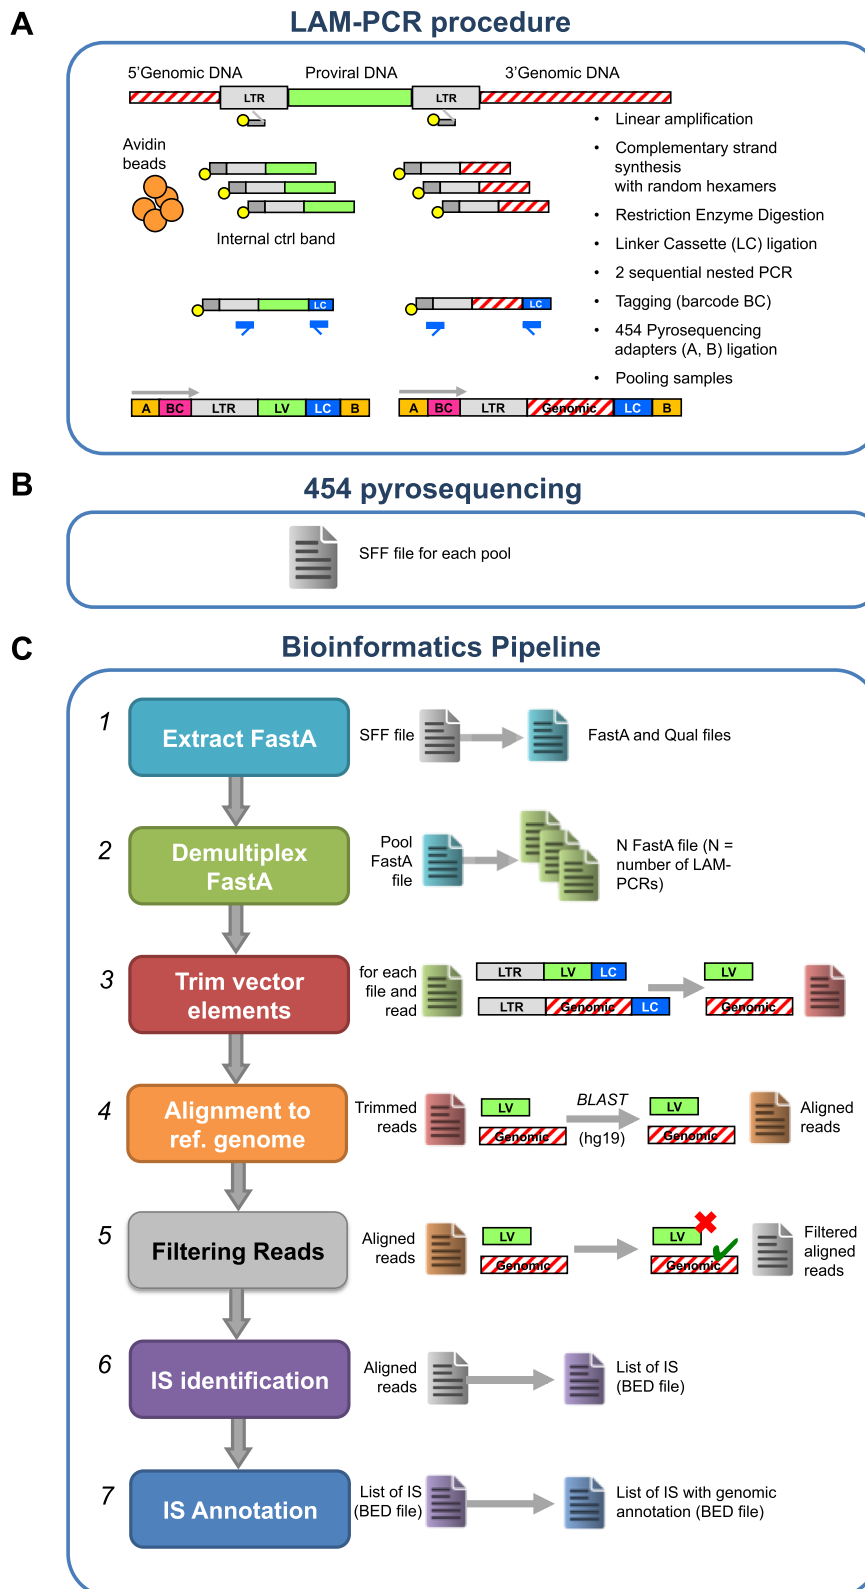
A

LAM-PCR procedure

5'Genomic DNA Proviral DNA 3'Genomic DNA

LTR LTR

Avidin beads

Internal ctrl band

LC LC

A BC LTR LV LC B

A BC LTR Genomic LC B

- Linear amplification
- Complementary strand synthesis with random hexamers
- Restriction Enzyme Digestion
- Linker Cassette (LC) ligation
- 2 sequential nested PCR
- Tagging (barcode BC)
- 454 Pyrosequencing adapters (A, B) ligation
- Pooling samples

B

454 pyrosequencing

SFF file for each pool

C

Bioinformatics Pipeline

1 Extract FastA SFF file FastA and Qual files

2 Demultiplex FastA Pool FastA file N FastA file (N = number of LAM-PCRs)

3 Trim vector elements for each file and read LTR LV LC LTR Genomic LC LV Genomic

4 Alignment to ref. genome Trimmed reads LV Genomic BLAST (hg19) LV Genomic Aligned reads

5 Filtering Reads Aligned reads LV Genomic LV Genomic Filtered aligned reads

6 IS identification Aligned reads List of IS (BED file)

7 IS Annotation List of IS (BED file) List of IS with genomic annotation (BED file)